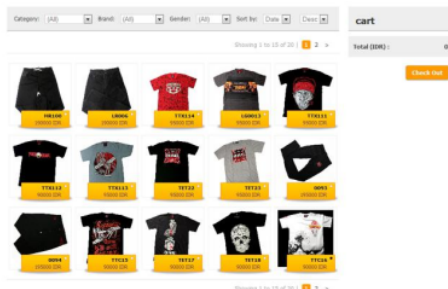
Category: (All) Brand: (All) Gender: (All) Sort by: Date Desc

Showing 1 to 15 of 20 | 1 2 »

cart

Total (IDR) : 0

Check Out

H0100
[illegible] IDR

L0006
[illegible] IDR

TT0114
95000 IDR

LS0013
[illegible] IDR

TT0111
95000 IDR

TT0113
95000 IDR

TT0115
95000 IDR

TT722
95000 IDR

TT721
95000 IDR

S003
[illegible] IDR

S004
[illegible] IDR

TT0723
95000 IDR

TT717
95000 IDR

TT0718
95000 IDR

TT726
95000 IDR

Showing 1 to 15 of 20 | 1 2 »